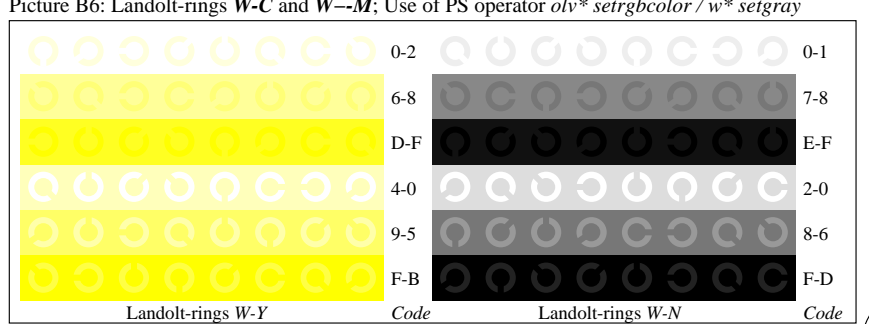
Picture B6: Landolt-rings *W-C* and *W−-M*; Use of PS operator *olv* setrgbcolor / w* setgray*

| | Code | | Code |
|---|---|---|---|
| | 0-2 | | 0-1 |
| | 6-8 | | 7-8 |
| | D-F | | E-F |
| | 4-0 | | 2-0 |
| | 9-5 | | 8-6 |
| | F-B | | F-D |
| Landolt-rings *W-Y* | *Code* | Landolt-rings *W-N* | *Code* |